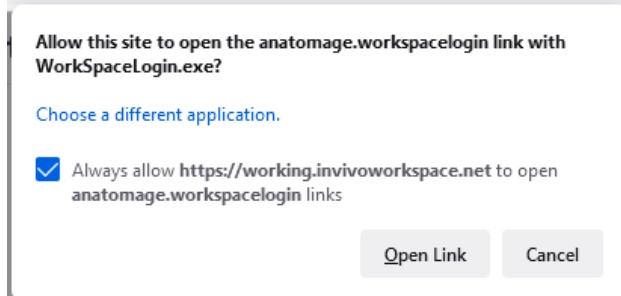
Allow this site to open the anatomage.workspacelogin link with WorkSpaceLogin.exe?

Choose a different application.

Always allow https://working.invivoworkspace.net to open anatomage.workspacelogin links

Open Link

Cancel